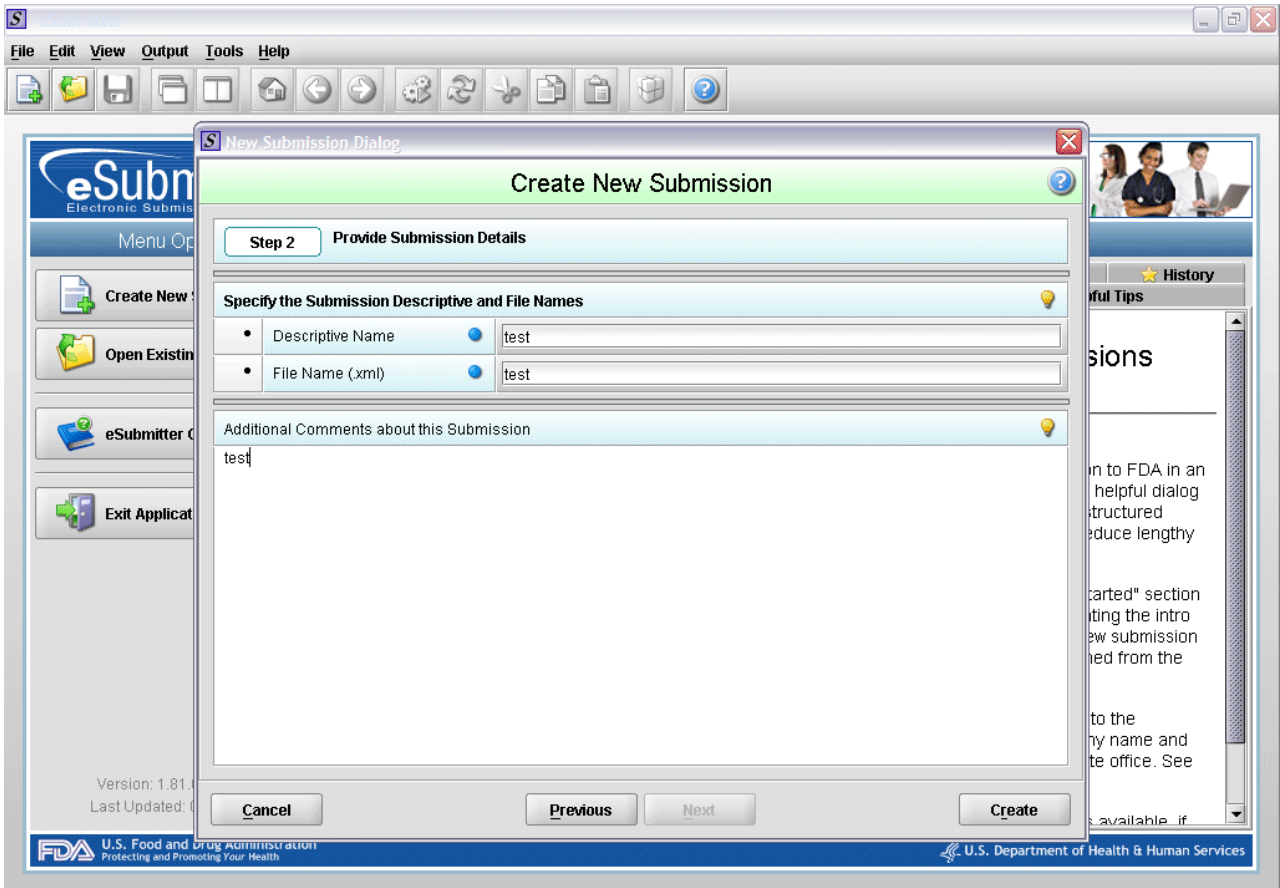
File Edit View Output Tools Help

New Submission Dialog

Create New Submission

Step 2 Provide Submission Details

Specify the Submission Descriptive and File Names

| | | |
|---|---|---|
| • | Descriptive Name | test |
| • | File Name (.xml) | test |

Additional Comments about this Submission

test

Cancel Previous Next Create

eSubm
Electronic Submis

Menu Op

Create New

Open Existin

eSubmitter

Exit Applicat

Version: 1.81.

Last Updated:

History
ful Tips

sions

n to FDA in an
helpful dialog
tructured
educe lengthy

tarted" section
ting the intro
w submission
ned from the

to the
ny name and
te office. See

available if

U.S. Food and Drug Administration
Protecting and Promoting Your Health

U.S. Department of Health & Human Services